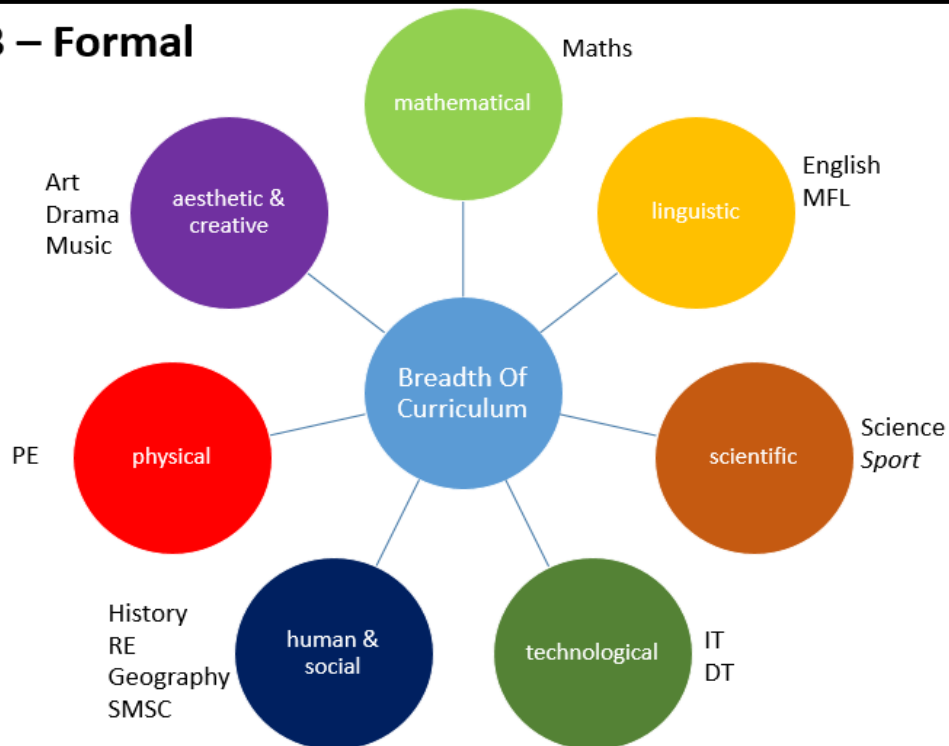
3 – Formal

Maths

mathematical

Art
Drama
Music

aesthetic & creative

linguistic

English
MFL

Breadth Of Curriculum

PE

physical

scientific

Science
*Sport*

History
RE
Geography
SMSC

human & social

technological

IT
DT